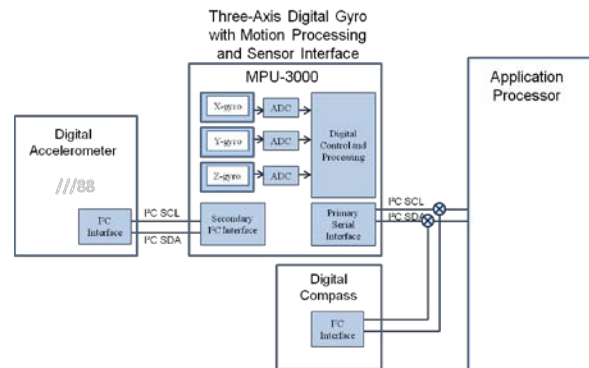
Three-Axis Digital Gyro with Motion Processing and Sensor Interface

MPU-3000

X-gyro

ADC

Y-gyro

ADC

Z-gyro

ADC

Digital Control and Processing

Digital Accelerometer

///88

I²C Interface

I²C SCL

I²C SDA

Secondary I²C Interface

Primary Serial Interface

I²C SCL

I²C SDA

Application Processor

Digital Compass

I²C Interface